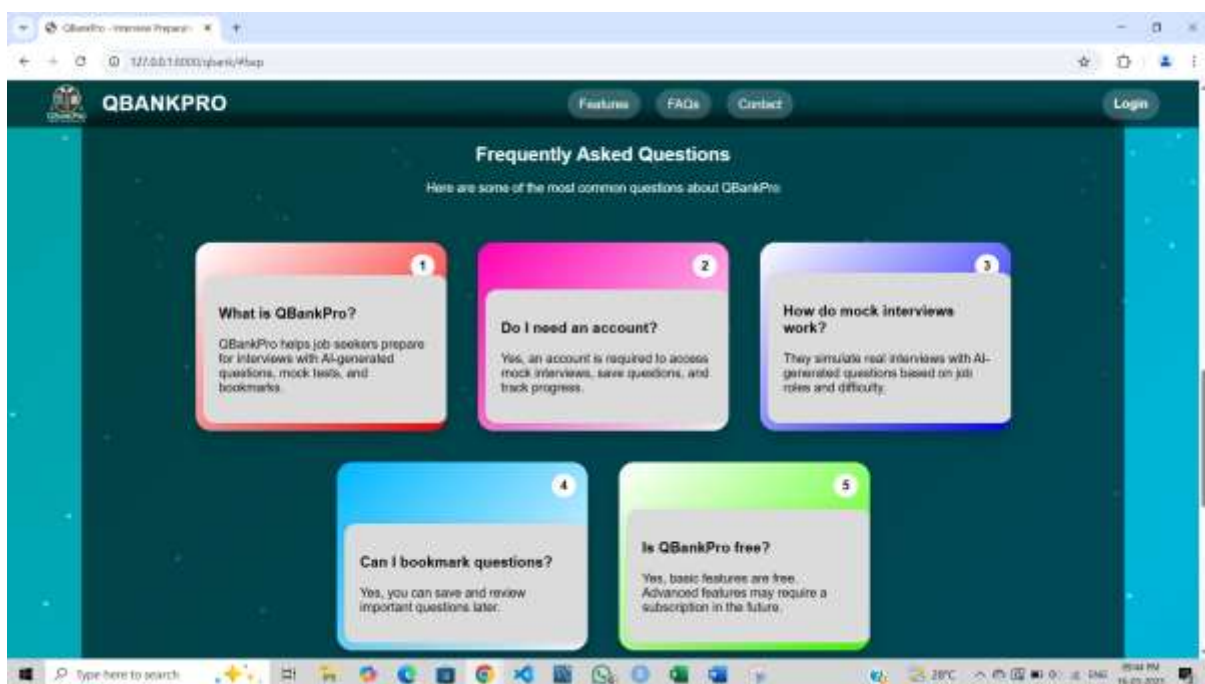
QBankPro - Interview Preparat ×

127.0.0.1:8000/qbank/#faqs

QBANKPRO

Features FAQs Contact

Login

Frequently Asked Questions

Here are some of the most common questions about QBankPro

1

What is QBankPro?

QBankPro helps job seekers prepare for interviews with AI-generated questions, mock tests, and bookmarks.

2

Do I need an account?

Yes, an account is required to access mock interviews, save questions, and track progress.

3

How do mock interviews work?

They simulate real interviews with AI-generated questions based on job roles and difficulty.

4

Can I bookmark questions?

Yes, you can save and review important questions later.

5

Is QBankPro free?

Yes, basic features are free. Advanced features may require a subscription in the future.

Type here to search

28°C ENG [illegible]